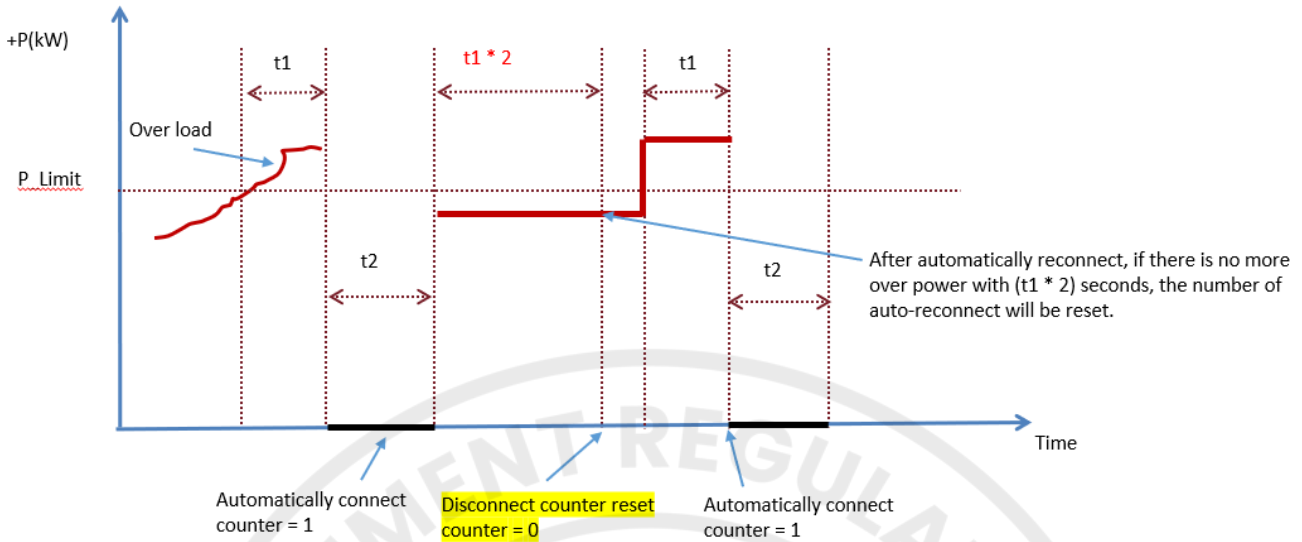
+P(kW)

t1

t1 * 2

t1

Over load

P_Limit

t2

t2

After automatically reconnect, if there is no more over power with (t1 * 2) seconds, the number of auto-reconnect will be reset.

Time

Automatically connect counter = 1

Disconnect counter reset counter = 0

Automatically connect counter = 1

MENT REGULA